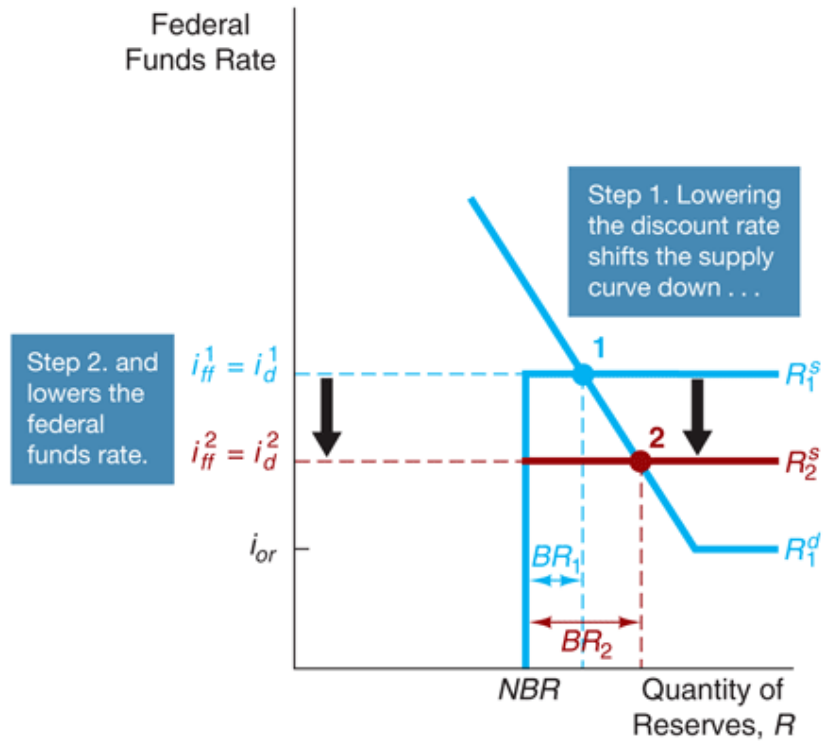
Federal Funds Rate

Step 1. Lowering the discount rate shifts the supply curve down . . .

Step 2. and lowers the federal funds rate.

$i_{ff}^1 = i_d^1$

$i_{ff}^2 = i_d^2$

$i_{or}$

1

2

$R_1^s$

$R_2^s$

$R_1^d$

$BR_1$

$BR_2$

$NBR$

Quantity of Reserves, $R$